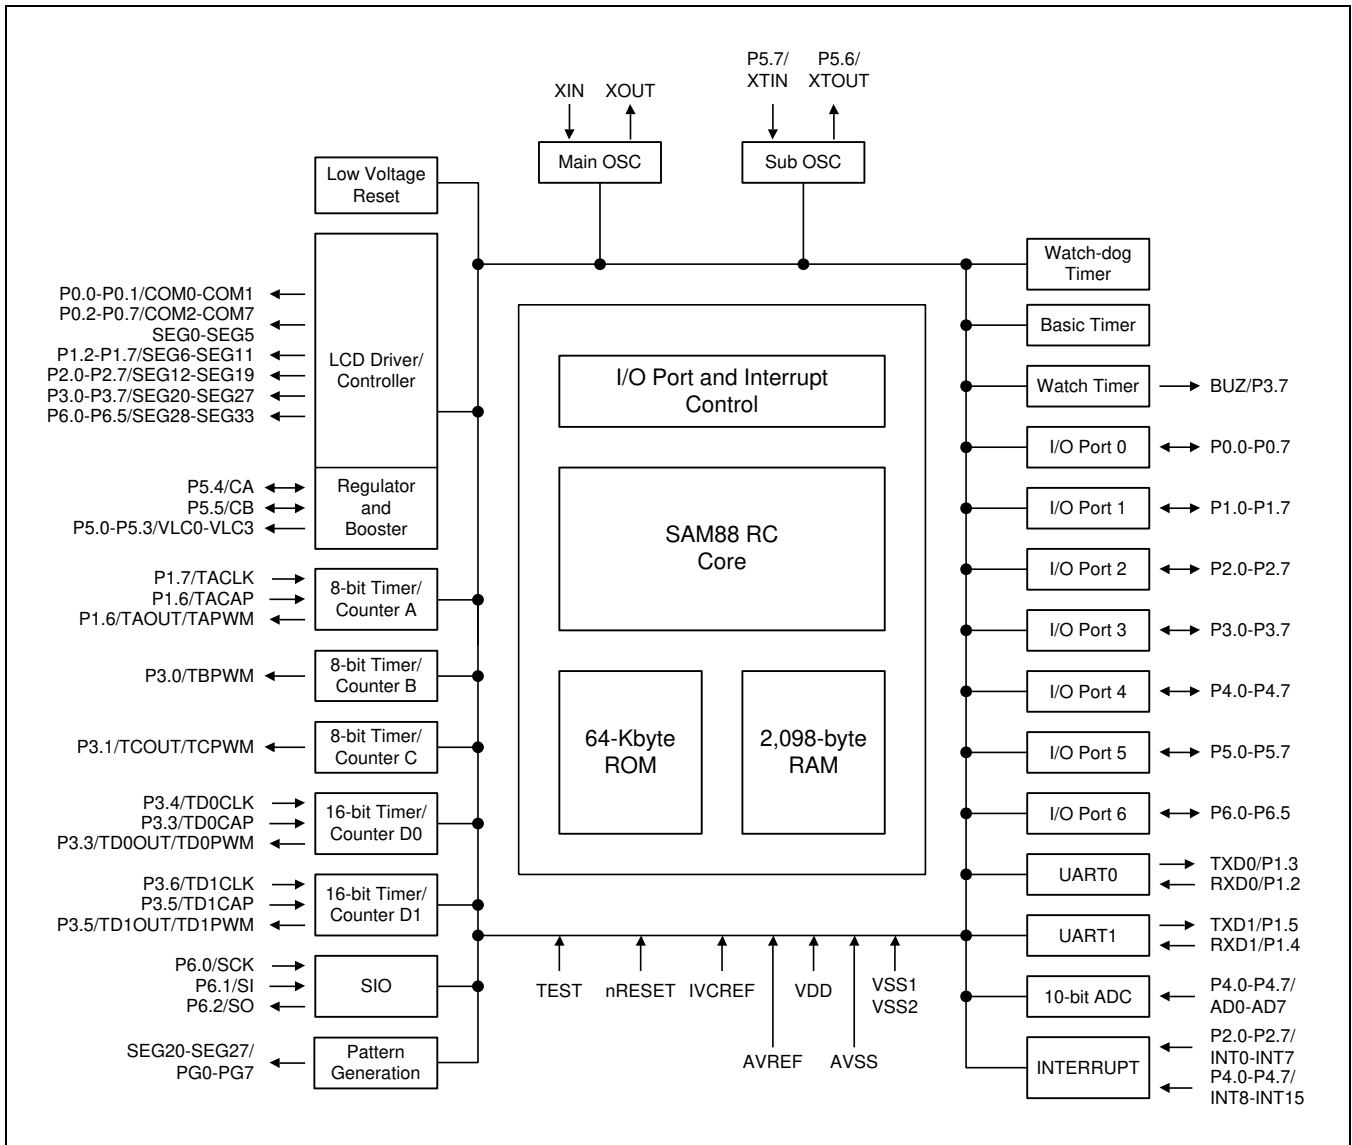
XIN XOUT

Main OSC

P5.7/ XTIN

P5.6/ XTOUT

Sub OSC

Low Voltage Reset

LCD Driver/ Controller

P0.0-P0.1/COM0-COM1
P0.2-P0.7/COM2-COM7
SEG0-SEG5
P1.2-P1.7/SEG6-SEG11
P2.0-P2.7/SEG12-SEG19
P3.0-P3.7/SEG20-SEG27
P6.0-P6.5/SEG28-SEG33

Regulator and Booster

P5.4/CA
P5.5/CB
P5.0-P5.3/VLC0-VLC3

P1.7/TACLK
P1.6/TACAP
P1.6/TAOUT/TAPWM

8-bit Timer/ Counter A

P3.0/TBPWM

8-Bit Timer/ Counter B

P3.1/TCOUT/TCPWM

8-bit Timer/ Counter C

P3.4/TD0CLK
P3.3/TD0CAP
P3.3/TD0OUT/TD0PWM

16-bit Timer/ Counter D0

P3.6/TD1CLK
P3.5/TD1CAP
P3.5/TD1OUT/TD1PWM

16-bit Timer/ Counter D1

P6.0/SCK
P6.1/SI
P6.2/SO

SIO

SEG20-SEG27/ PG0-PG7

Pattern Generation

I/O Port and Interrupt Control

SAM88 RC Core

64-Kbyte ROM

2,098-byte RAM

TEST nRESET IVCREF VDD VSS1 VSS2 AVREF AVSS

Watch-dog Timer

Basic Timer

Watch Timer

BUZ/P3.7

I/O Port 0

P0.0-P0.7

I/O Port 1

P1.0-P1.7

I/O Port 2

P2.0-P2.7

I/O Port 3

P3.0-P3.7

I/O Port 4

P4.0-P4.7

I/O Port 5

P5.0-P5.7

I/O Port 6

P6.0-P6.5

UART0

TXD0/P1.3
RXD0/P1.2

UART1

TXD1/P1.5
RXD1/P1.4

10-bit ADC

P4.0-P4.7/ AD0-AD7

INTERRUPT

P2.0-P2.7/ INT0-INT7
P4.0-P4.7/ INT8-INT15